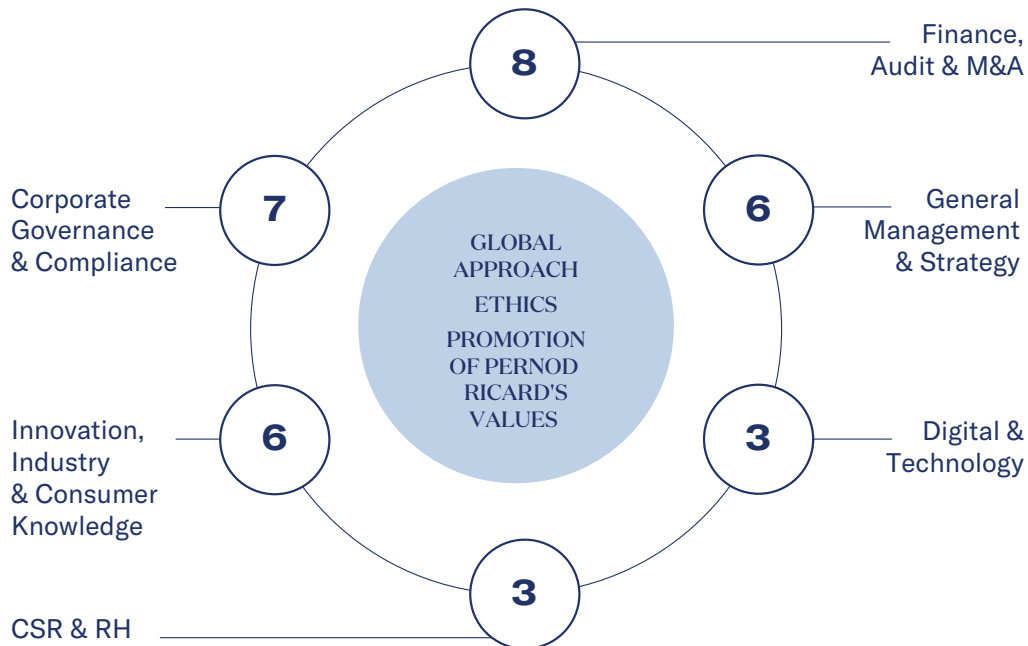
8
Finance, Audit & M&A

7
Corporate Governance & Compliance

6
General Management & Strategy

GLOBAL APPROACH
ETHICS
PROMOTION OF PERNOD RICARD'S VALUES

6
Innovation, Industry & Consumer Knowledge

3
Digital & Technology

3
CSR & RH